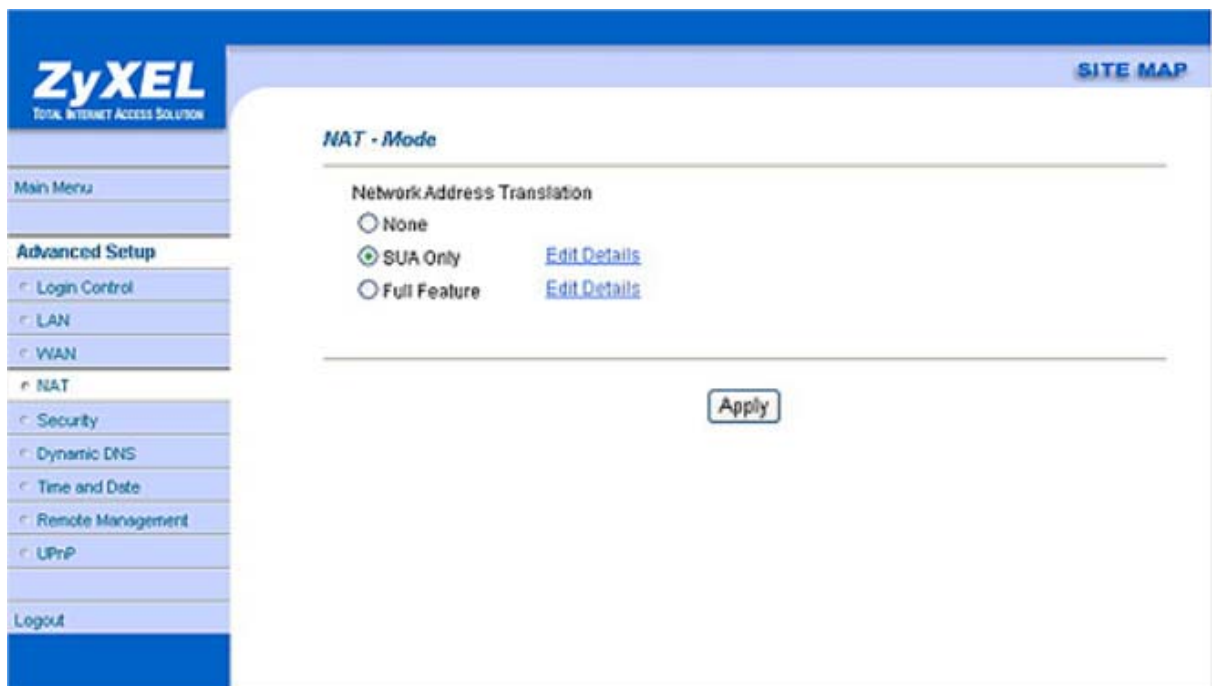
ZyXEL
TOTAL INTERNET ACCESS SOLUTION

SITE MAP

Main Menu

Advanced Setup
Login Control
LAN
WAN
NAT
Security
Dynamic DNS
Time and Date
Remote Management
UPnP

Logout

NAT - Mode

Network Address Translation
None
SUA Only Edit Details
Full Feature Edit Details

Apply